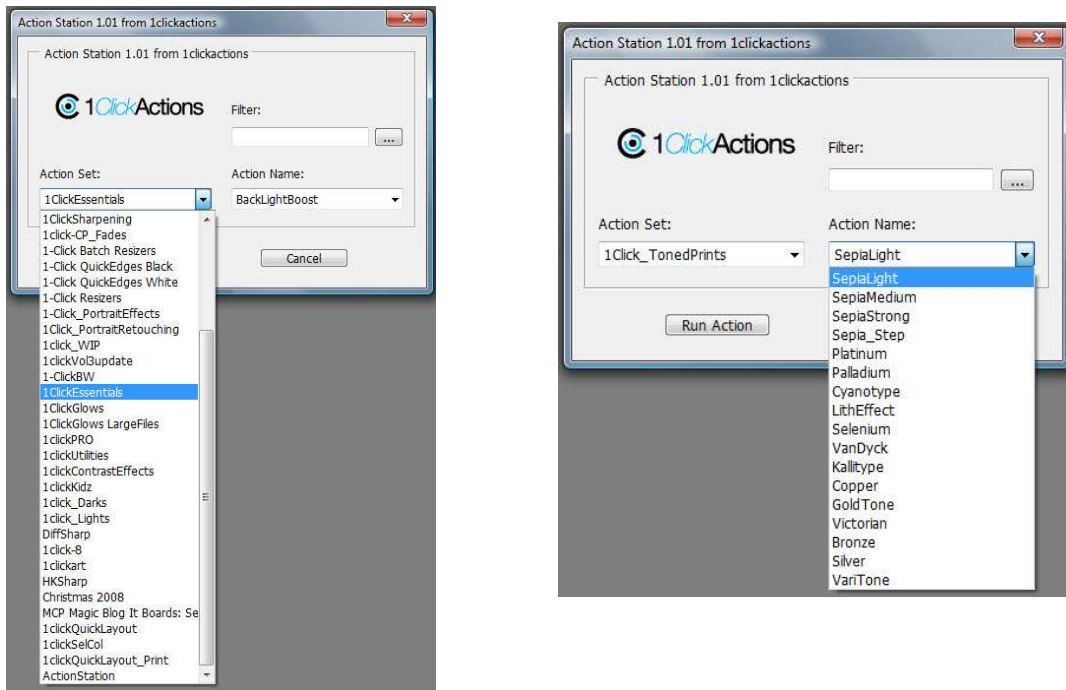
Action Station 1.01 from 1clickactions

Action Station 1.01 from 1clickactions

1ClickActions

Filter:

...

Action Set:

1ClickEssentials

Action Name:

BackLightBoost

1ClickSharpening
1click-CP_Fades
1-Click Batch Resizers
1-Click QuickEdges Black
1-Click QuickEdges White
1-Click Resizers
1-Click_PortraitEffects
1Click_PortraitRetouching
1click_WIP
1clickVol3update
1-ClickBW
1ClickEssentials
1ClickGlows
1ClickGlows LargeFiles
1clickPRO
1clickUtilities
1clickContrastEffects
1clickKidz
1click_Darks
1click_Lights
DiffSharp
1click-8
1clickart
HKSharp
Christmas 2008
MCP Magic Blog It Boards: Se
1clickQuickLayout
1clickSelCol
1clickQuickLayout_Print
ActionStation

Cancel

Action Station 1.01 from 1clickactions

Action Station 1.01 from 1clickactions

1ClickActions

Filter:

...

Action Set:

1Click_TonedPrints

Action Name:

SepiaLight

SepiaLight
SepiaMedium
SepiaStrong
Sepia_Step
Platinum
Palladium
Cyanotype
LithEffect
Selenium
VanDyck
Kallitype
Copper
GoldTone
Victorian
Bronze
Silver
VariTone

Run Action